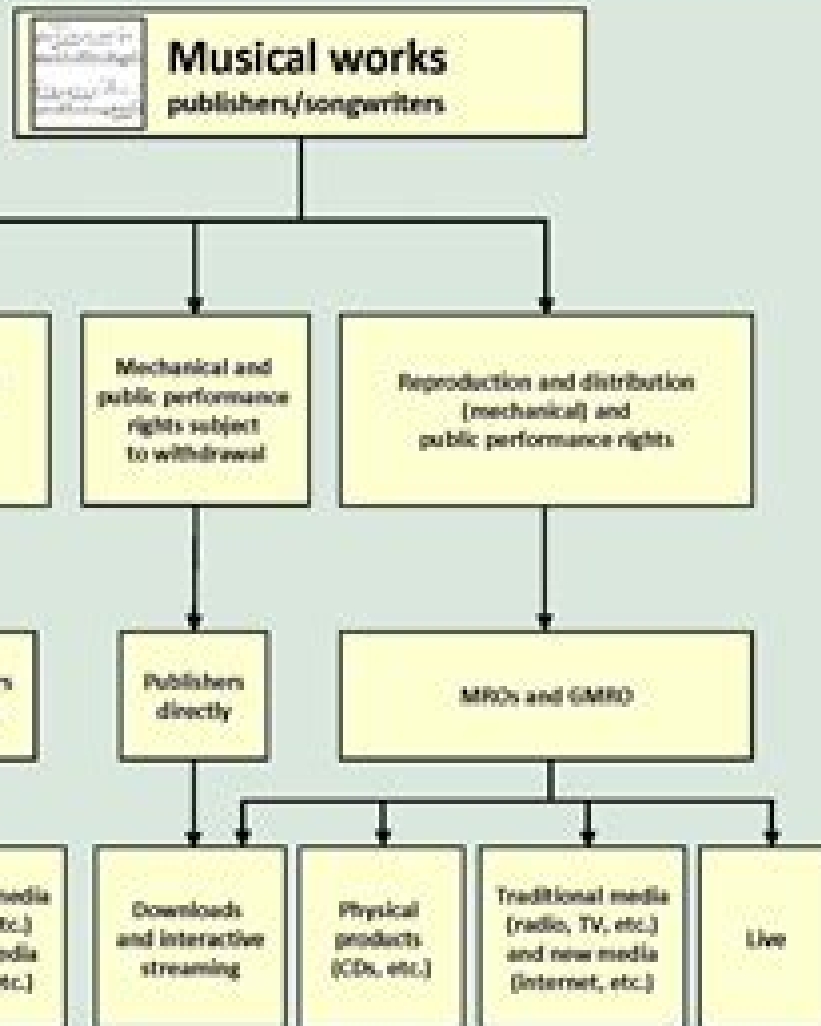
Musical works
publishers/songwriters

Mechanical and public performance rights subject to withdrawal

Reproduction and distribution (mechanical) and public performance rights

rs

Publishers directly

MROs and GMRO

nedia tc.) edia tc.)

Downloads and interactive streaming

Physical products (CDs, etc.)

Traditional media (radio, TV, etc.) and new media (Internet, etc.)

Live